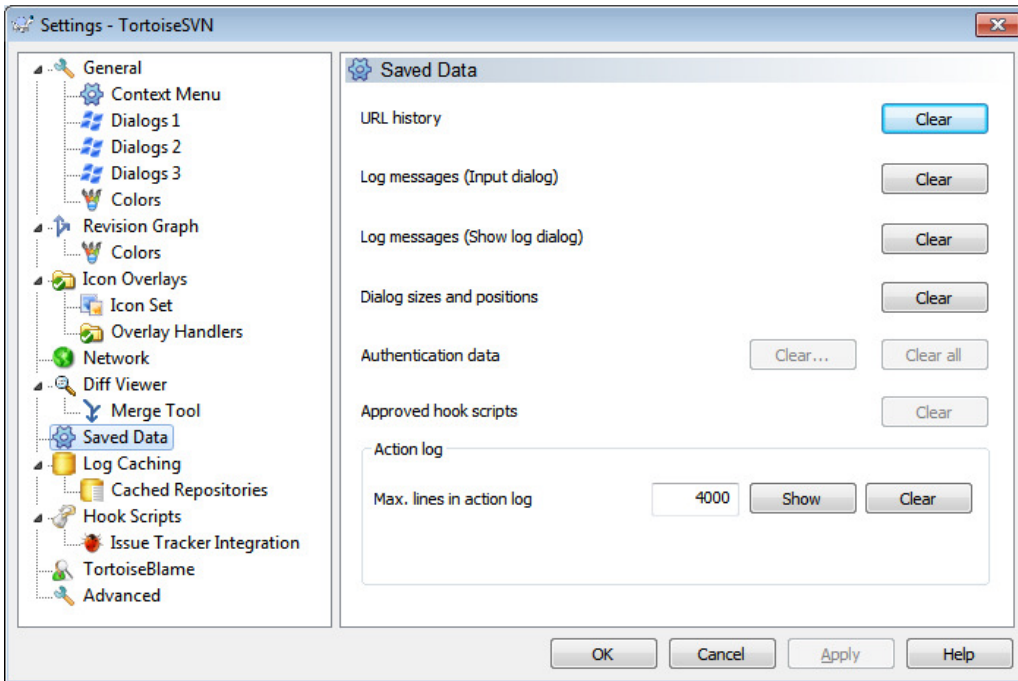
Settings - TortoiseSVN

General
Context Menu
Dialogs 1
Dialogs 2
Dialogs 3
Colors
Revision Graph
Colors
Icon Overlays
Icon Set
Overlay Handlers
Network
Diff Viewer
Merge Tool
Saved Data
Log Caching
Cached Repositories
Hook Scripts
Issue Tracker Integration
TortoiseBlame
Advanced

Saved Data

URL history | Clear
Log messages (Input dialog) | Clear
Log messages (Show log dialog) | Clear
Dialog sizes and positions | Clear
Authentication data | Clear... | Clear all
Approved hook scripts | Clear

Action log
Max. lines in action log | 4000 | Show | Clear

OK | Cancel | Apply | Help